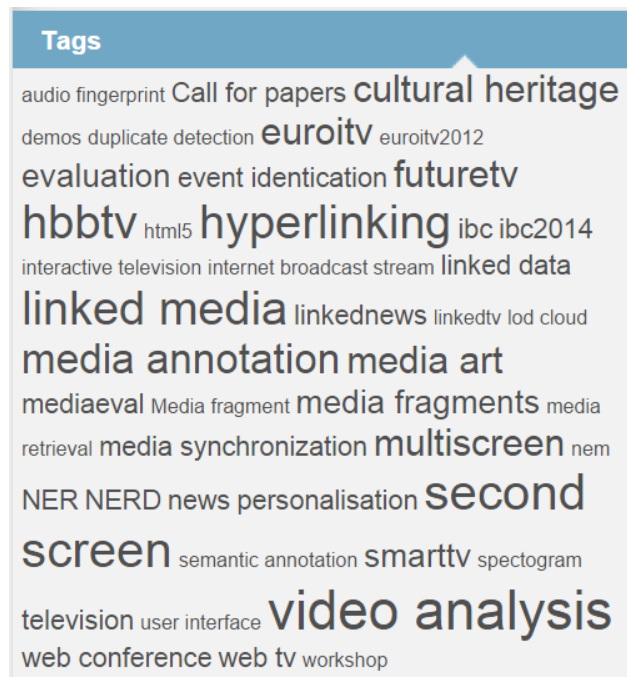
Tags

audio fingerprint Call for papers cultural heritage demos duplicate detection euroitv euroitv2012 evaluation event identication futuretv hbbtv html5 hyperlinking ibc ibc2014 interactive television internet broadcast stream linked data linked media linkednews linkedtv lod cloud media annotation media art mediaeval Media fragment media fragments media retrieval media synchronization multiscreen nem NER NERD news personalisation second screen semantic annotation smarttv spectogram television user interface video analysis web conference web tv workshop